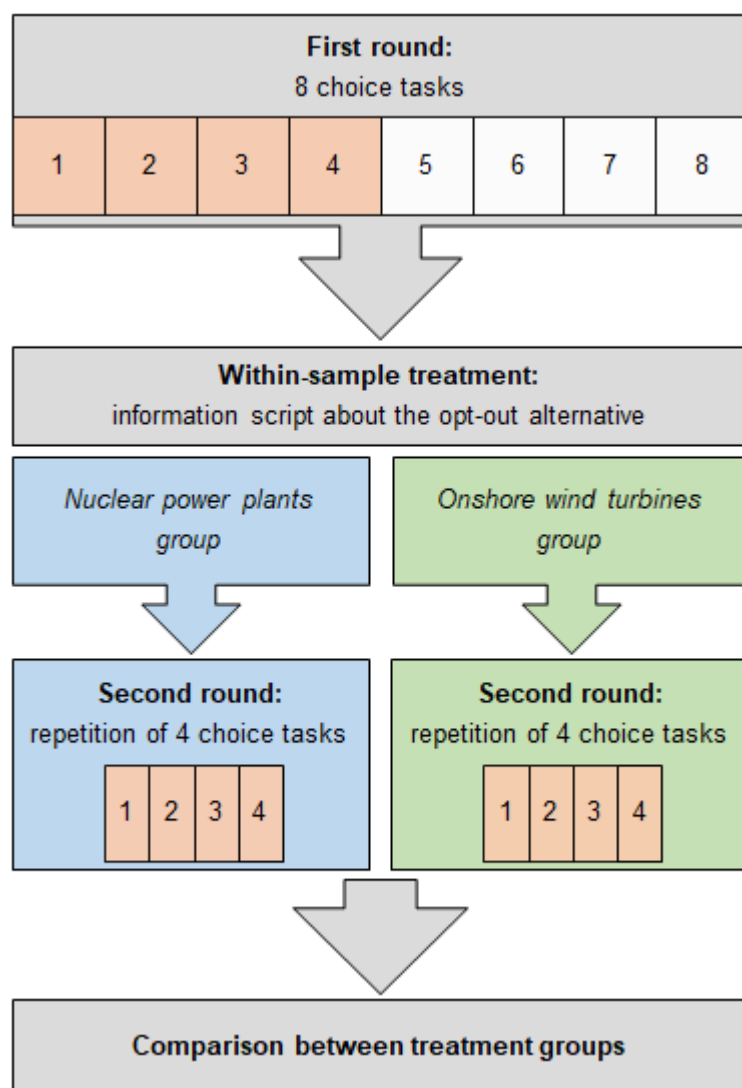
**First round:**
8 choice tasks

| 1 | 2 | 3 | 4 | 5 | 6 | 7 | 8 |
|---|---|---|---|---|---|---|---|

**Within-sample treatment:**
information script about the opt-out alternative

*Nuclear power plants group*

*Onshore wind turbines group*

**Second round:**
repetition of 4 choice tasks

| 1 | 2 | 3 | 4 |
|---|---|---|---|

**Second round:**
repetition of 4 choice tasks

| 1 | 2 | 3 | 4 |
|---|---|---|---|

**Comparison between treatment groups**